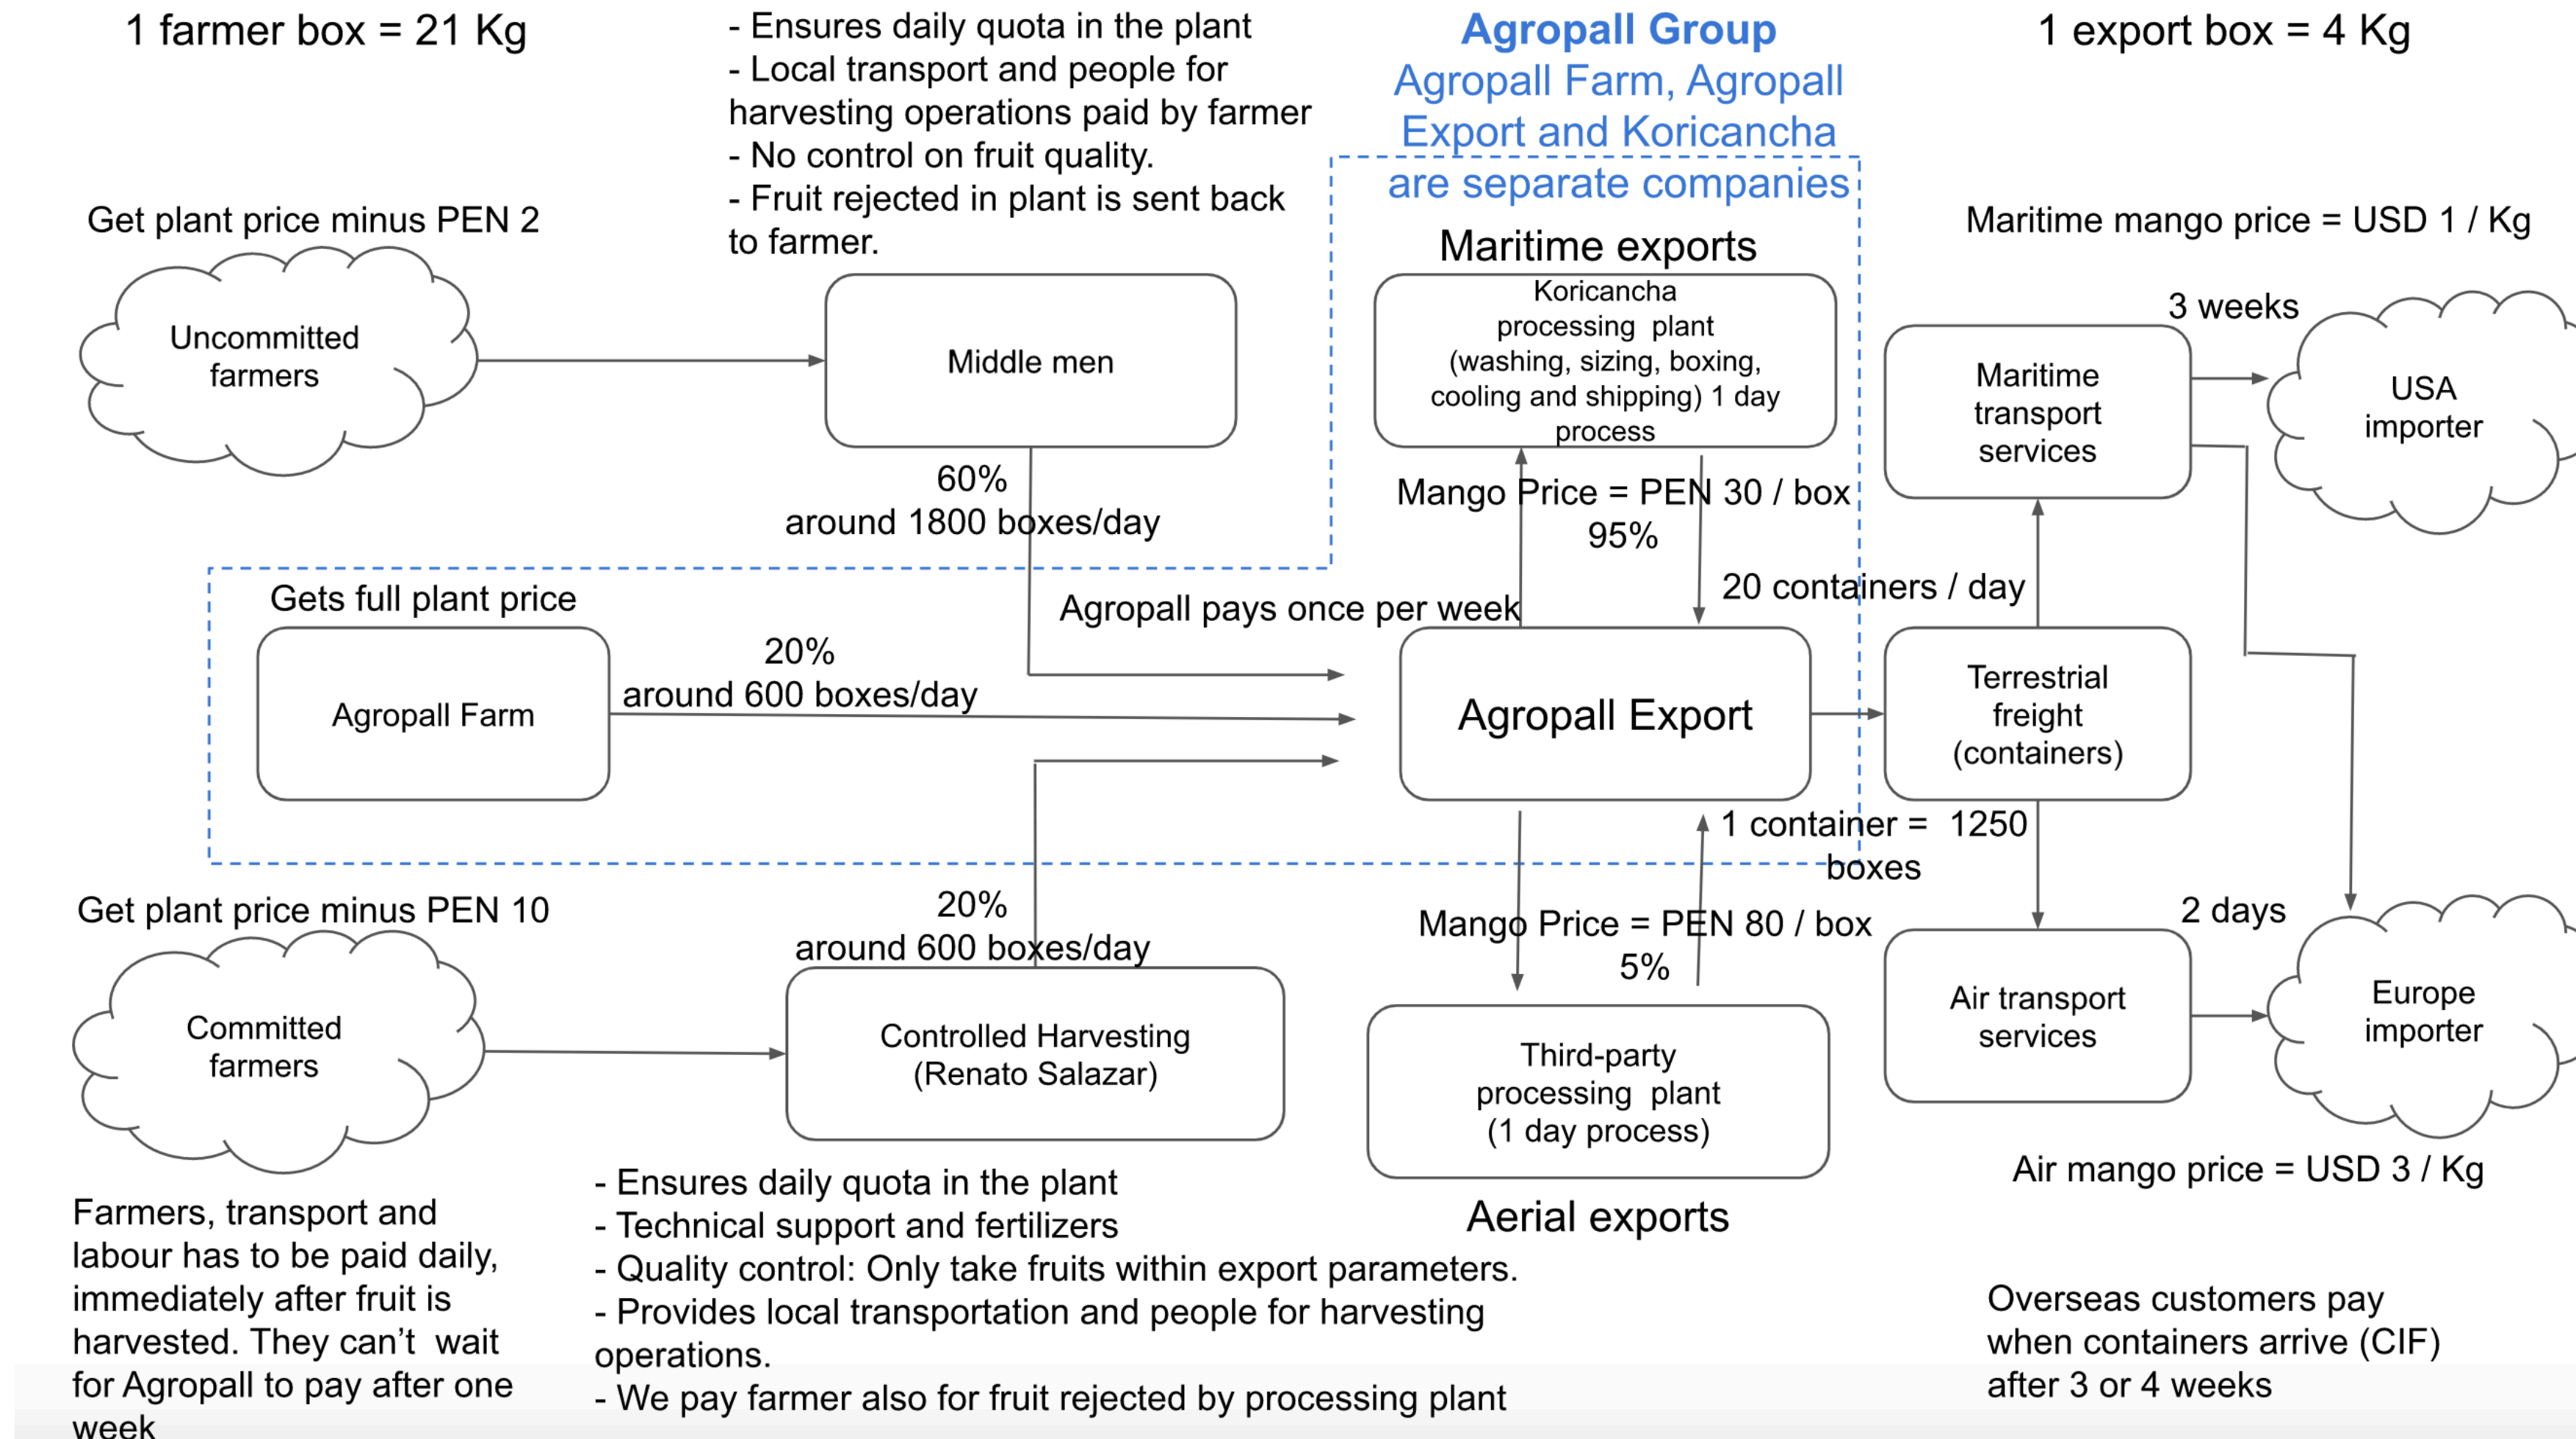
1 farmer box = 21 Kg

- Ensures daily quota in the plant
- Local transport and people for harvesting operations paid by farmer
- No control on fruit quality.
- Fruit rejected in plant is sent back to farmer.

Agropall Group
Agropall Farm, Agropall Export and Koricancha are separate companies

1 export box = 4 Kg

Get plant price minus PEN 2

Uncommitted farmers

Middle men

Maritime exports

Koricancha processing plant (washing, sizing, boxing, cooling and shipping) 1 day process

Maritime mango price = USD 1 / Kg

3 weeks

Maritime transport services

USA importer

60%
around 1800 boxes/day

Mango Price = PEN 30 / box
95%

20 containers / day

Gets full plant price

Agropall pays once per week

Agropall Farm

20%
around 600 boxes/day

Agropall Export

Terrestrial freight (containers)

1 container = 1250 boxes

Get plant price minus PEN 10

20%
around 600 boxes/day

Mango Price = PEN 80 / box
5%

2 days

Committed farmers

Controlled Harvesting (Renato Salazar)

Third-party processing plant (1 day process)

Air transport services

Europe importer

Air mango price = USD 3 / Kg

Aerial exports

Farmers, transport and labour has to be paid daily, immediately after fruit is harvested. They can’t wait for Agropall to pay after one week

- Ensures daily quota in the plant
- Technical support and fertilizers
- Quality control: Only take fruits within export parameters.
- Provides local transportation and people for harvesting operations.
- We pay farmer also for fruit rejected by processing plant

Overseas customers pay when containers arrive (CIF) after 3 or 4 weeks